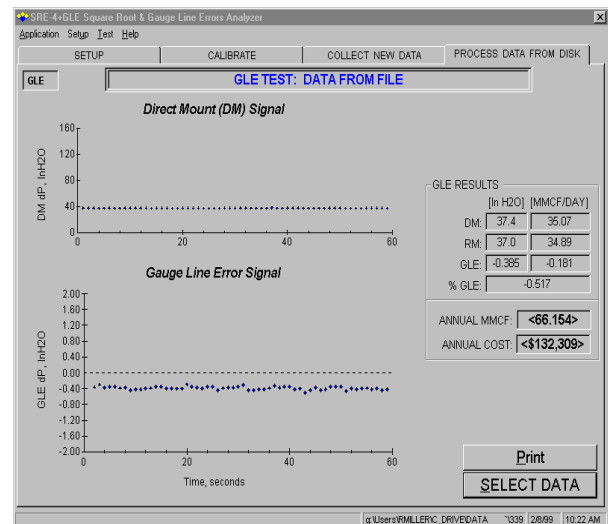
SRE-4+GLE Square Root & Gauge Line Errors Analyzer

Application Setup Test Help

SETUP | CALIBRATE | COLLECT NEW DATA | PROCESS DATA FROM DISK

GLE

GLE TEST: DATA FROM FILE

Direct Mount (DM) Signal

DM dP, InH2O

160
120
80
40
0

0 20 40 60

Gauge Line Error Signal

GLE dP, InH2O

2.00
1.60
1.20
0.80
0.40
0.00
-0.40
-0.80
-1.20
-1.60
-2.00

0 20 40 60

Time, seconds

GLE RESULTS

| | [In H2O] | [MMCF/DAY] |
|---|---|---|
| DM: | 37.4 | 35.07 |
| RM: | 37.0 | 34.89 |
| GLE: | -0.385 | -0.181 |
| % GLE: | -0.517 | |

ANNUAL MMCF: <66.154>

ANNUAL COST: <$132,309>

Print

SELECT DATA

g:\Users\RMILLER\C_DRIVE\DATA 3339 2/8/99 10:22 AM